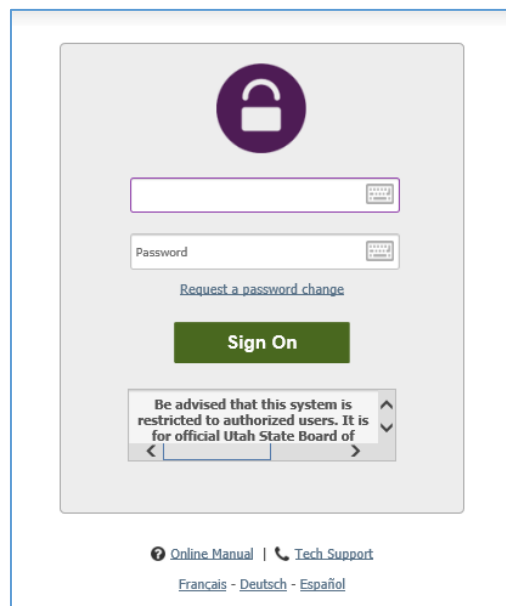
Password

Request a password change

Sign On

Be advised that this system is restricted to authorized users. It is for official Utah State Board of

Online Manual | Tech Support

Français - Deutsch - Español